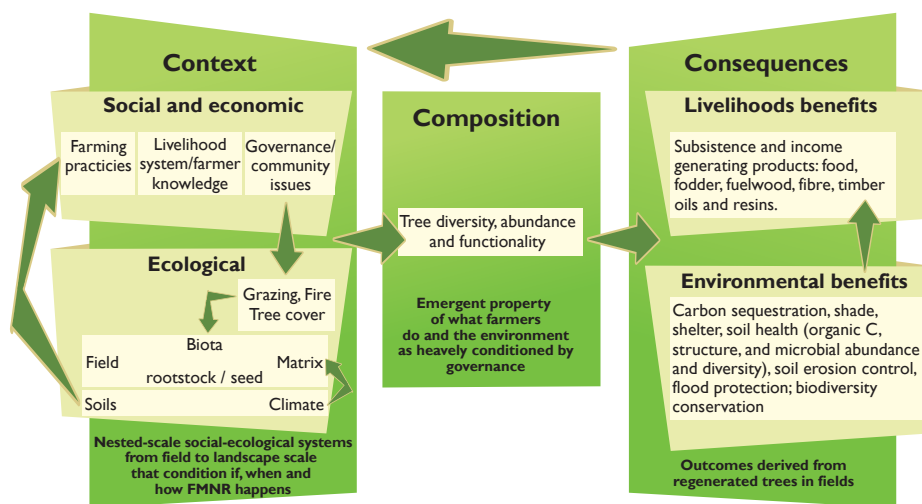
Context

Social and economic

Farming practicies

Livelihood system/farmer knowledge

Governance/ community issues

Ecological

Grazing, Fire
Tree cover

Biota

Field

Matrix

rootstock / seed

Soils

Climate

Nested-scale social-ecological systems from field to landscape scale that condition if, when and how FMNR happens

Composition

Tree diversity, abundance and functionality

Emergent property of what farmers do and the environment as heavely conditioned by governance

Consequences

Livelihoods benefits

Subsistence and income generating products: food, fodder, fuelwood, fibre, timber oils and resins.

Environmental benefits

Carbon sequestration, shade, shelter, soil health (organic C, structure, and microbial abundance and diversity), soil erosion control, flood protection; biodiversity conservation

Outcomes derived from regenerated trees in fields